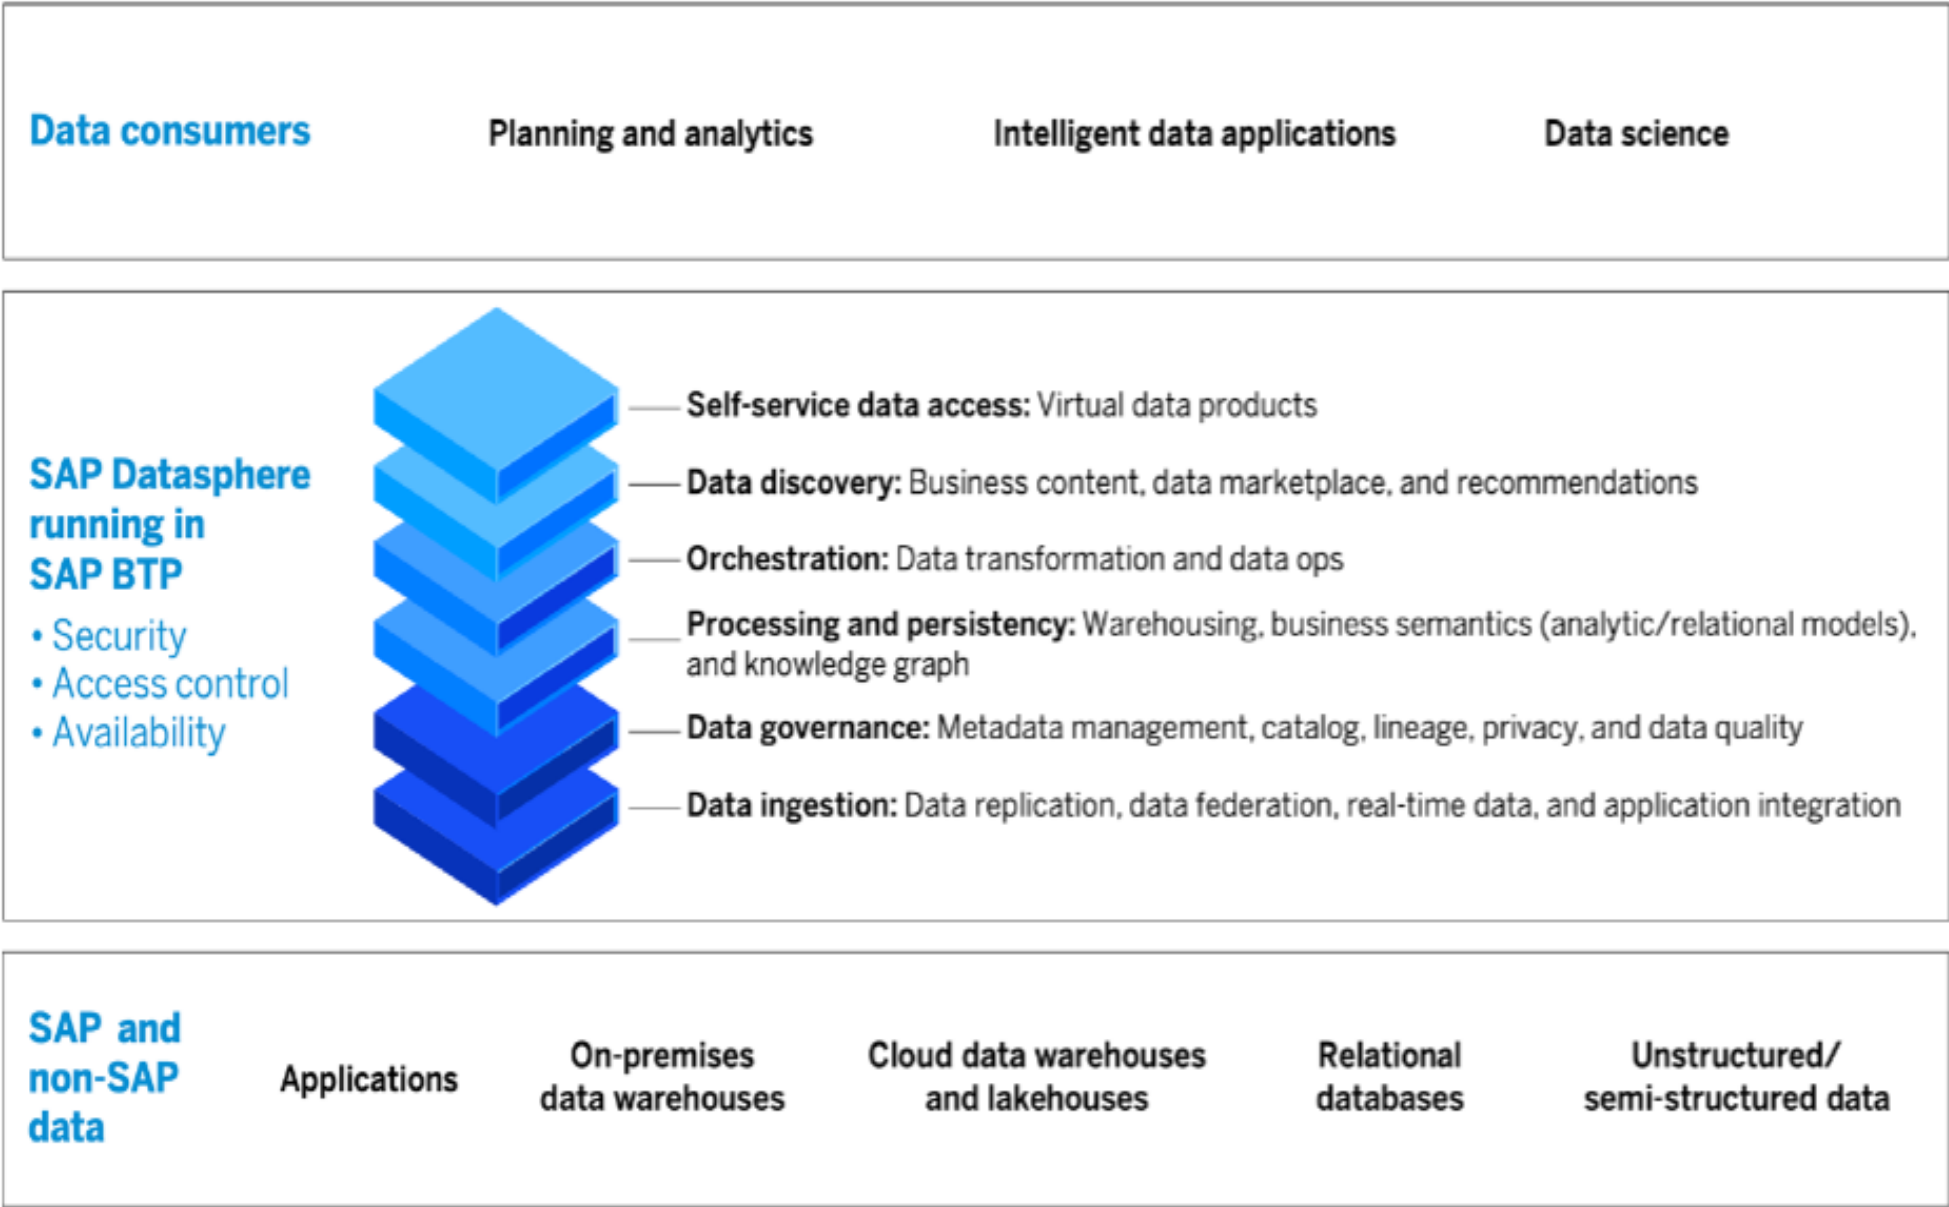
Data consumers

Planning and analytics

Intelligent data applications

Data science

SAP Datasphere running in SAP BTP

• Security
• Access control
• Availability

Self-service data access: Virtual data products

Data discovery: Business content, data marketplace, and recommendations

Orchestration: Data transformation and data ops

Processing and persistency: Warehousing, business semantics (analytic/relational models), and knowledge graph

Data governance: Metadata management, catalog, lineage, privacy, and data quality

Data ingestion: Data replication, data federation, real-time data, and application integration

SAP and non-SAP data

Applications

On-premises data warehouses

Cloud data warehouses and lakehouses

Relational databases

Unstructured/ semi-structured data